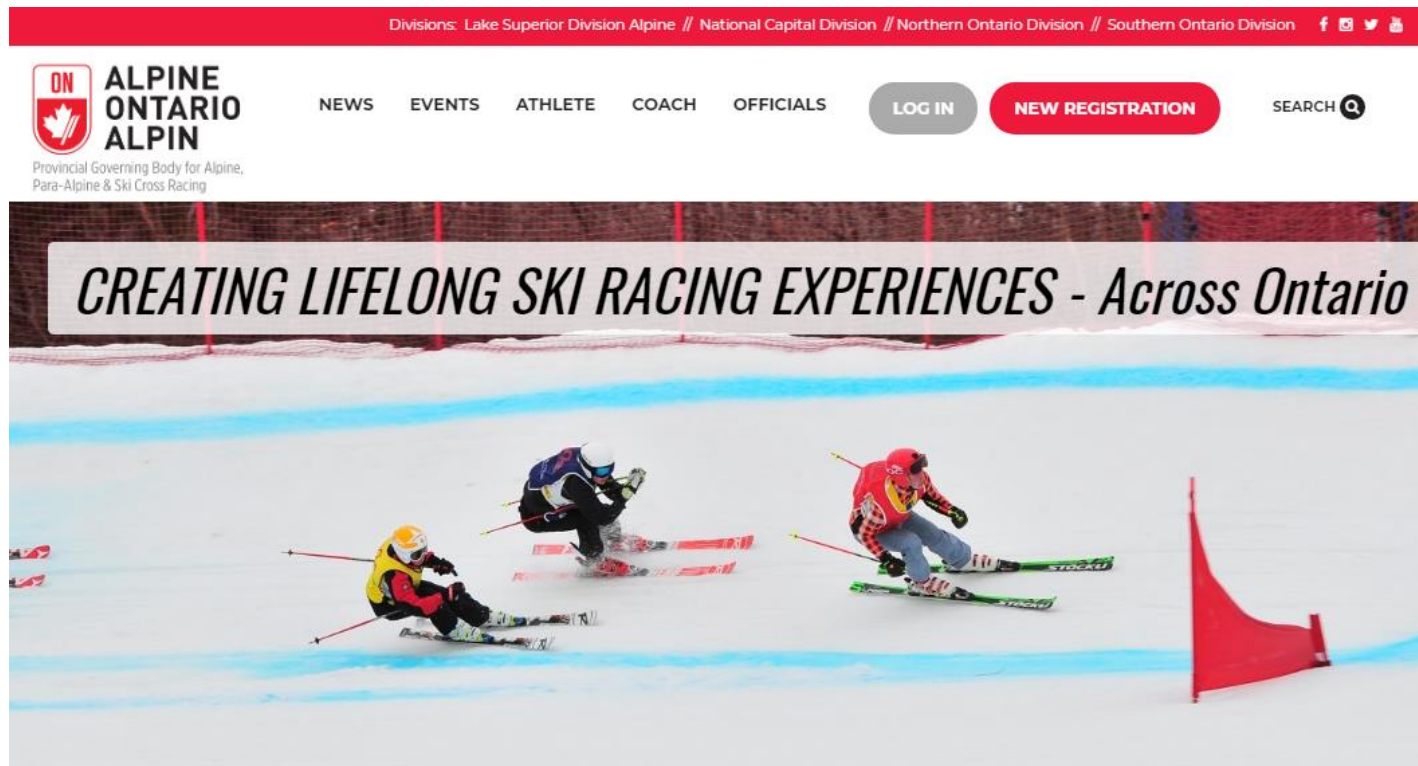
Divisions: Lake Superior Division Alpine // National Capital Division // Northern Ontario Division // Southern Ontario Division

ON
ALPINE ONTARIO ALPIN
Provincial Governing Body for Alpine, Para-Alpine & Ski Cross Racing

NEWS EVENTS ATHLETE COACH OFFICIALS LOG IN NEW REGISTRATION SEARCH

CREATING LIFELONG SKI RACING EXPERIENCES - Across Ontario

STOCKLI
STOCKLI